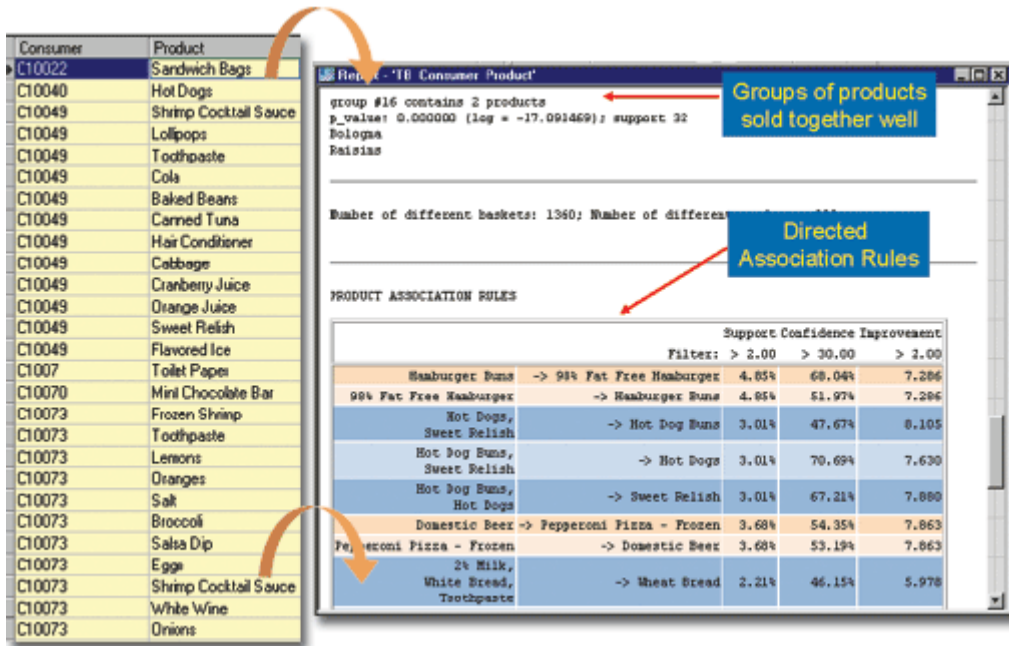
| Consumer | Product |
|---|---|
| C10022 | Sandwich Bags |
| C10040 | Hot Dogs |
| C10049 | Shrimp Cocktail Sauce |
| C10049 | Lollipops |
| C10049 | Toothpaste |
| C10049 | Cola |
| C10049 | Baked Beans |
| C10049 | Canned Tuna |
| C10049 | Hair Conditioner |
| C10049 | Cabbage |
| C10049 | Cranberry Juice |
| C10049 | Orange Juice |
| C10049 | Sweet Relish |
| C10049 | Flavored Ice |
| C1007 | Toilet Paper |
| C10070 | Mini Chocolate Bar |
| C10073 | Frozen Shrimp |
| C10073 | Toothpaste |
| C10073 | Lemons |
| C10073 | Oranges |
| C10073 | Salt |
| C10073 | Broccoli |
| C10073 | Salsa Dip |
| C10073 | Eggs |
| C10073 | Shrimp Cocktail Sauce |
| C10073 | White Wine |
| C10073 | Onions |

Report - 'TB Consumer Product'

group #16 contains 2 products
p_value: 0.000000 (log = -17.091469); support 32
Bologna
Raisins

Groups of products sold together well

Number of different baskets: 1360; Number of different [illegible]

Directed Association Rules

PRODUCT ASSOCIATION RULES

| | | Support | Confidence | Improvement |
|---|---|---|---|---|
| | Filter: | > 2.00 | > 30.00 | > 2.00 |
| Hamburger Buns | -> 98% Fat Free Hamburger | 4.85% | 68.04% | 7.286 |
| 98% Fat Free Hamburger | -> Hamburger Buns | 4.85% | 51.97% | 7.286 |
| Hot Dogs, Sweet Relish | -> Hot Dog Buns | 3.01% | 47.67% | 8.105 |
| Hot Dog Buns, Sweet Relish | -> Hot Dogs | 3.01% | 70.69% | 7.630 |
| Hot Dog Buns, Hot Dogs | -> Sweet Relish | 3.01% | 67.21% | 7.880 |
| Domestic Beer | -> Pepperoni Pizza - Frozen | 3.68% | 54.35% | 7.863 |
| Pepperoni Pizza - Frozen | -> Domestic Beer | 3.68% | 53.19% | 7.863 |
| 2% Milk, White Bread, Toothpaste | -> Wheat Bread | 2.21% | 46.15% | 5.978 |